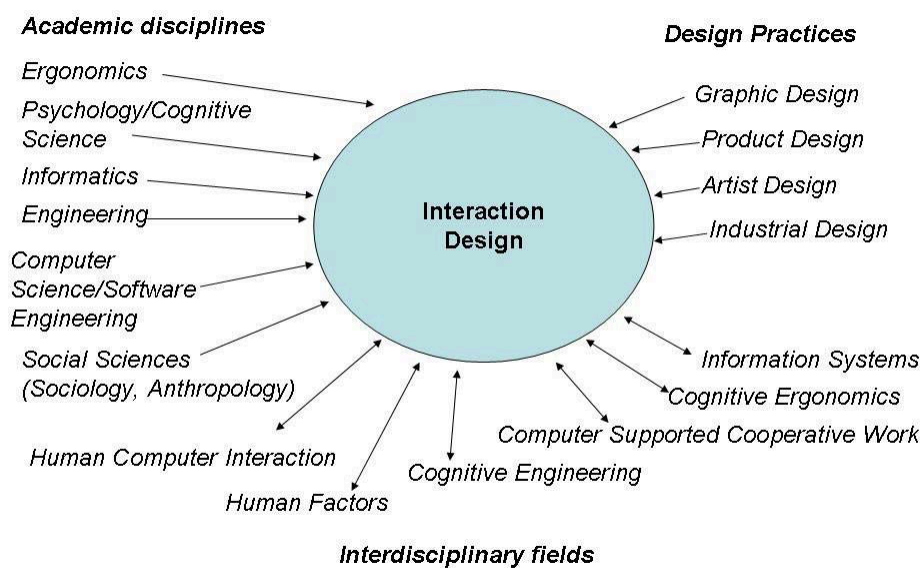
Academic disciplines

Design Practices

Ergonomics

Psychology/Cognitive Science

Informatics

Engineering

Computer Science/Software Engineering

Social Sciences (Sociology, Anthropology)

Interaction Design

Graphic Design

Product Design

Artist Design

Industrial Design

Information Systems

Cognitive Ergonomics

Computer Supported Cooperative Work

Human Computer Interaction

Cognitive Engineering

Human Factors

Interdisciplinary fields